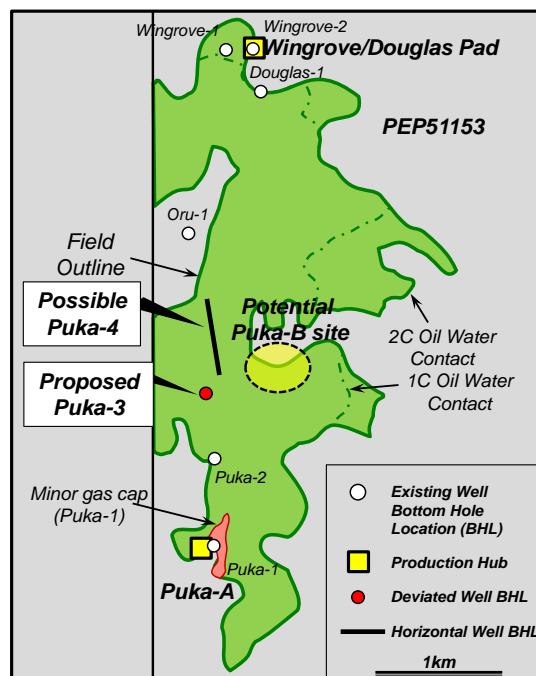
Wingrove-1
Wingrove-2
Wingrove/Douglas Pad
Douglas-1
PEP51153
Oru-1
Field Outline
Possible Puka-4
Potential Puka-B site
2C Oil Water Contact
Proposed Puka-3
1C Oil Water Contact
Puka-2
Minor gas cap (Puka-1)
Puka-1
Puka-A
Existing Well Bottom Hole Location (BHL)
Production Hub
Deviated Well BHL
Horizontal Well BHL
1km